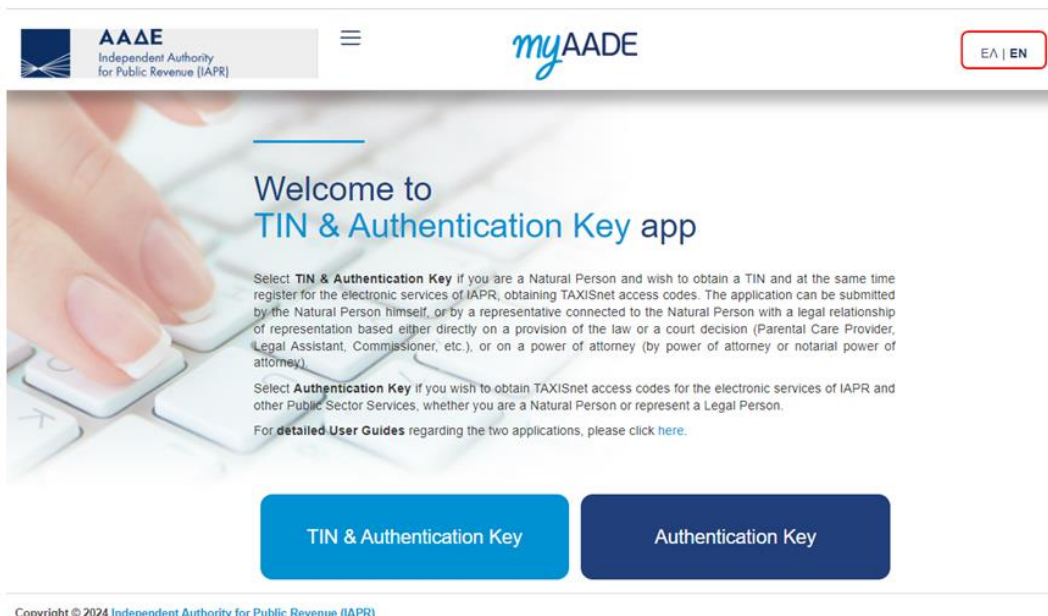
ΑΑΔΕ
Independent Authority for Public Revenue (IAPR)

myAADE

ΕΛ | EN

Welcome to
TIN & Authentication Key app

Select **TIN & Authentication Key** if you are a Natural Person and wish to obtain a TIN and at the same time register for the electronic services of IAPR, obtaining TAXISnet access codes. The application can be submitted by the Natural Person himself, or by a representative connected to the Natural Person with a legal relationship of representation based either directly on a provision of the law or a court decision (Parental Care Provider, Legal Assistant, Commissioner, etc.), or on a power of attorney (by power of attorney or notarial power of attorney).

Select **Authentication Key** if you wish to obtain TAXISnet access codes for the electronic services of IAPR and other Public Sector Services, whether you are a Natural Person or represent a Legal Person.

For **detailed User Guides** regarding the two applications, please click here.

TIN & Authentication Key

Authentication Key

Copyright © 2024 Independent Authority for Public Revenue (IAPR)